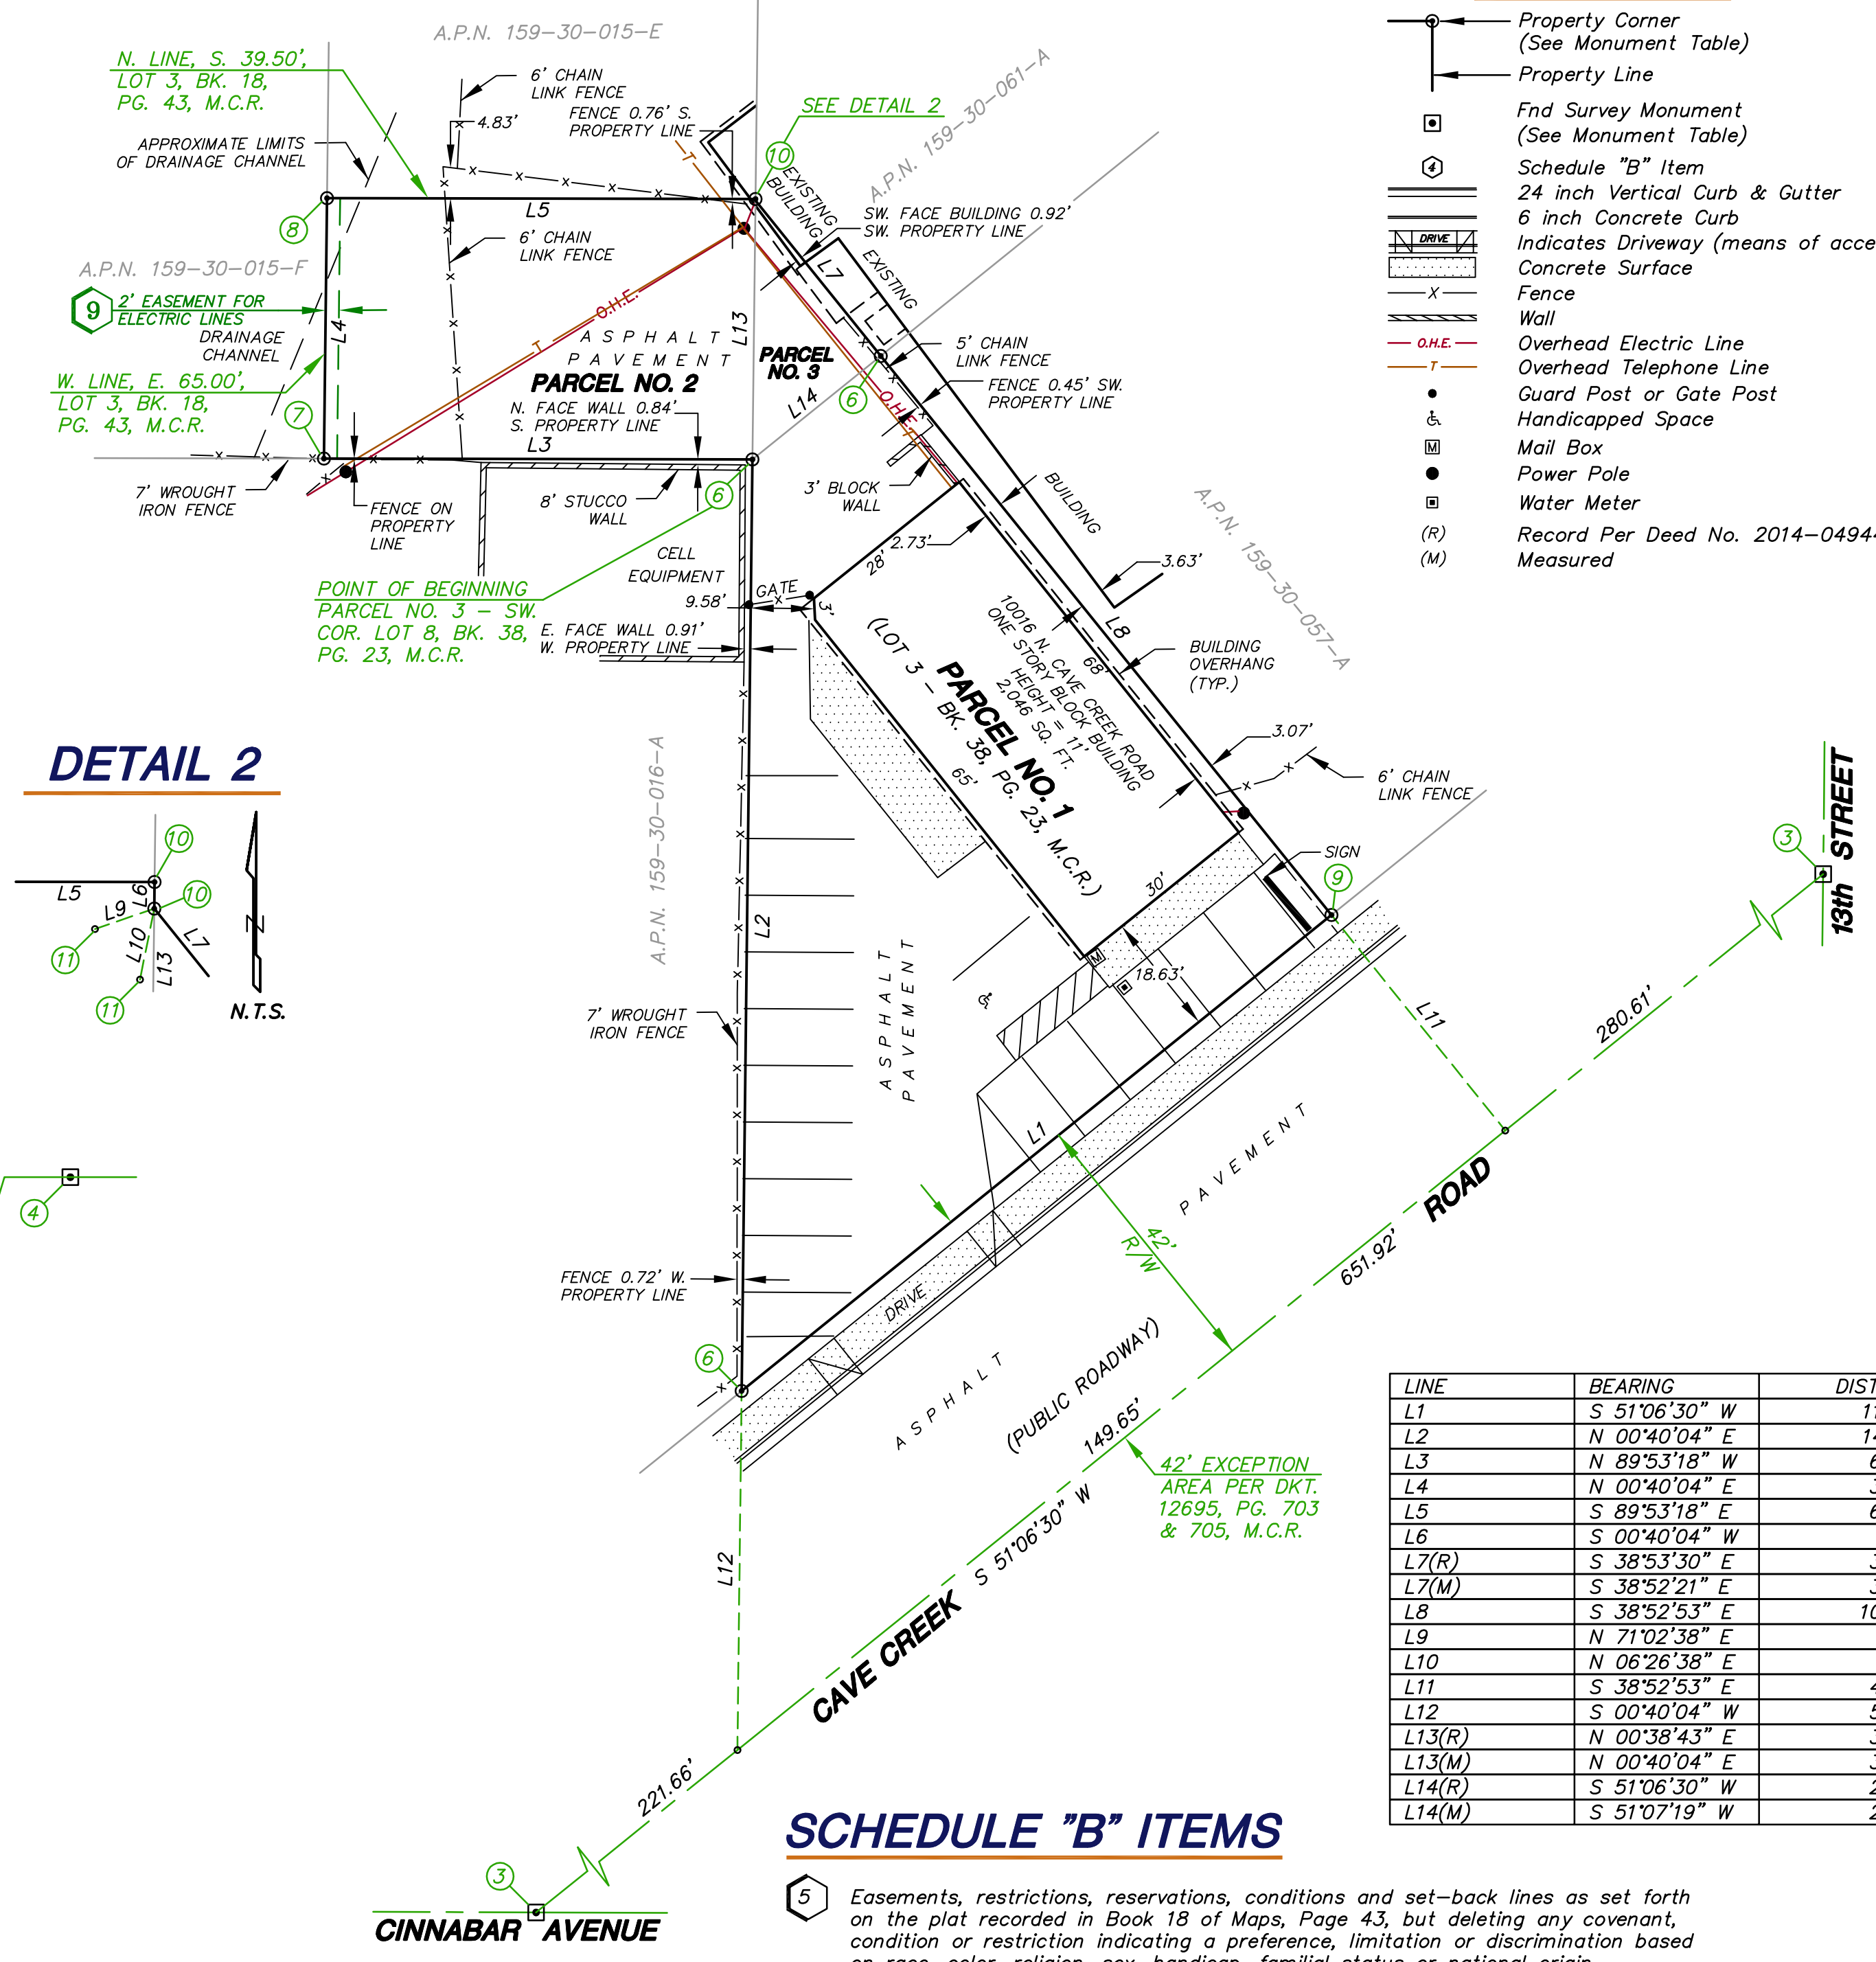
A.P.N. 159–30–015–E

N. LINE, S. 39.50', LOT 3, BK. 18, PG. 43, M.C.R.

6' CHAIN LINK FENCE

4.83'

FENCE 0.76' S. PROPERTY LINE

APPROXIMATE LIMITS OF DRAINAGE CHANNEL

SEE DETAIL 2

10

A.P.N. 159–30–061–A

8

L5

EXISTING BUILDING

SW. FACE BUILDING 0.92' SW. PROPERTY LINE

6' CHAIN LINK FENCE

A.P.N. 159–30–015–F

9 2' EASEMENT FOR ELECTRIC LINES

DRAINAGE CHANNEL

L4

O.H.E.

L7

EXISTING

ASPHALT PAVEMENT

L13

PARCEL NO. 3

W. LINE, E. 65.00', LOT 3, BK. 18, PG. 43, M.C.R.

PARCEL NO. 2

5' CHAIN LINK FENCE

7

N. FACE WALL 0.84' S. PROPERTY LINE

L14

6

FENCE 0.45' SW. PROPERTY LINE

L3

7' WROUGHT IRON FENCE

FENCE ON PROPERTY LINE

8' STUCCO WALL

6

3' BLOCK WALL

BUILDING

CELL EQUIPMENT

2.73'

28'

3.63'

POINT OF BEGINNING PARCEL NO. 3 – SW. COR. LOT 8, BK. 38, PG. 23, M.C.R.

9.58'

GATE

E. FACE WALL 0.91' W. PROPERTY LINE

3'

A.P.N. 159–30–057–A

L8

10016 N. CAVE CREEK ROAD ONE STORY BLOCK BUILDING HEIGHT = 11' 2,046 SQ. FT.

68'

BUILDING OVERHANG (TYP.)

(LOT 3 – BK. 38, PG. 23, M.C.R.)

PARCEL NO. 1

65'

3.07'

6' CHAIN LINK FENCE

DETAIL 2

10

L5

L9

L6

10

11

L10

L7

L13

11

N.T.S.

A.P.N. 159–30–016–A

L2

ASPHALT PAVEMENT

SIGN

9

30'

3

13th STREET

18.63'

L11

280.61'

4

7' WROUGHT IRON FENCE

L1

PAVEMENT

R/W 42'

ROAD

FENCE 0.72' W. PROPERTY LINE

DRIVE

651.92'

6

ASPHALT

(PUBLIC ROADWAY)

149.65'

42' EXCEPTION AREA PER DKT. 12695, PG. 703 & 705, M.C.R.

S 51°06'30" W

L12

CAVE CREEK

221.66'

3

CINNABAR AVENUE

Property Corner (See Monument Table)
Property Line
Fnd Survey Monument (See Monument Table)
4 Schedule "B" Item
24 inch Vertical Curb & Gutter
6 inch Concrete Curb
DRIVE Indicates Driveway (means of acce
Concrete Surface
X Fence
Wall
O.H.E. Overhead Electric Line
T Overhead Telephone Line
Guard Post or Gate Post
Handicapped Space
M Mail Box
Power Pole
Water Meter
(R) Record Per Deed No. 2014–0494
(M) Measured

| LINE | BEARING | DIST |
|---|---|---|
| L1 | S 51°06'30" W | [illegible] |
| L2 | N 00°40'04" E | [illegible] |
| L3 | N 89°53'18" W | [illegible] |
| L4 | N 00°40'04" E | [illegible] |
| L5 | S 89°53'18" E | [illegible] |
| L6 | S 00°40'04" W | |
| L7(R) | S 38°53'30" E | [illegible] |
| L7(M) | S 38°52'21" E | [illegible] |
| L8 | S 38°52'53" E | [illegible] |
| L9 | N 71°02'38" E | |
| L10 | N 06°26'38" E | |
| L11 | S 38°52'53" E | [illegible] |
| L12 | S 00°40'04" W | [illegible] |
| L13(R) | N 00°38'43" E | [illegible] |
| L13(M) | N 00°40'04" E | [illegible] |
| L14(R) | S 51°06'30" W | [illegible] |
| L14(M) | S 51°07'19" W | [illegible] |

SCHEDULE "B" ITEMS

5 Easements, restrictions, reservations, conditions and set–back lines as set forth on the plat recorded in Book 18 of Maps, Page 43, but deleting any covenant, condition or restriction indicating a preference, limitation or discrimination based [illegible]